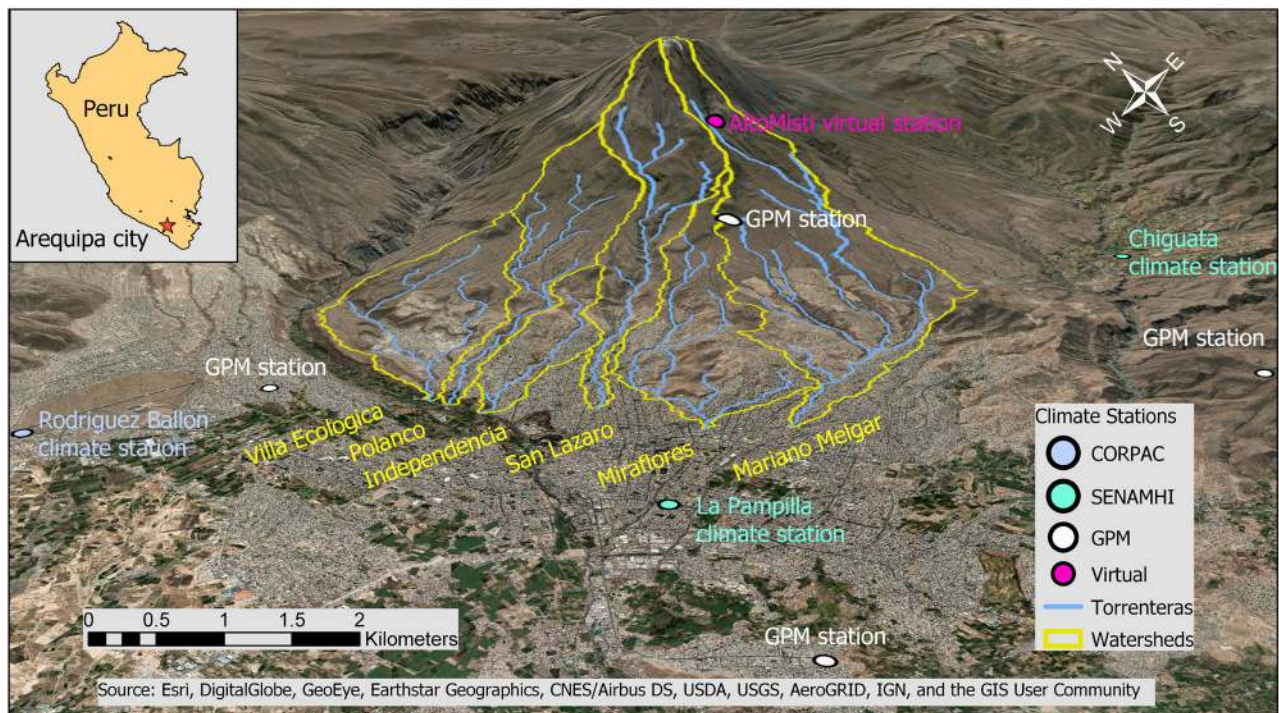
Peru

Arequipa city

N E W S

AltoMisti virtual station

GPM station

Chiguata climate station

GPM station

GPM station

Rodriguez Ballon climate station

Villa Ecologica

Polanco

Independencia

San Lazaro

Miraflores

Mariano Melgar

La Pampilla climate station

Climate Stations

CORPAC

SENAMHI

GPM

Virtual

Torrenteras

Watersheds

0 0.5 1 1.5 2 Kilometers

GPM station

Source: Esri, DigitalGlobe, GeoEye, Earthstar Geographics, CNES/Airbus DS, USDA, USGS, AeroGRID, IGN, and the GIS User Community